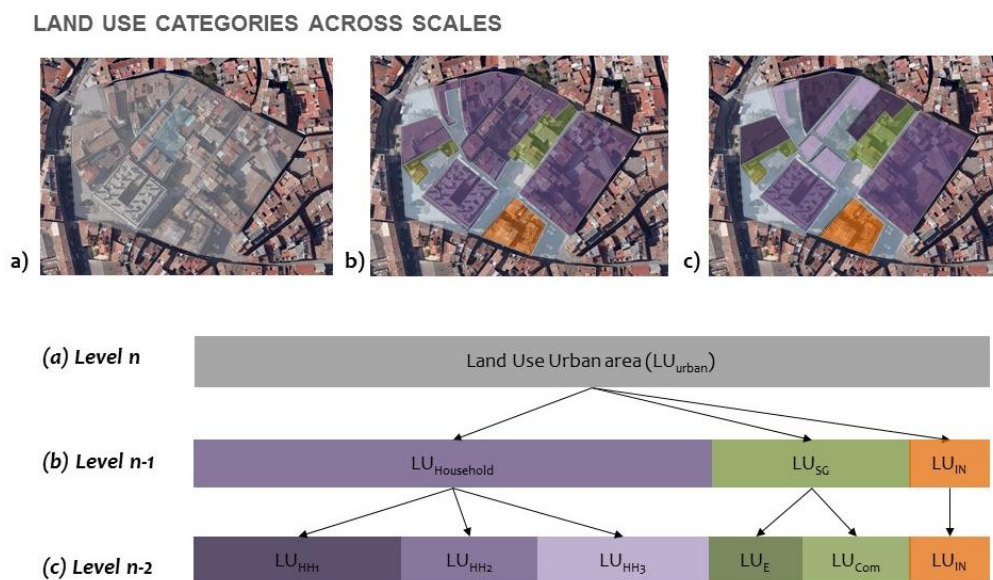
LAND USE CATEGORIES ACROSS SCALES

a)

b)

c)

(a) Level n

Land Use Urban area ($LU_{urban}$)

(b) Level n-1

$LU_{Household}$

$LU_{SG}$

$LU_{IN}$

(c) Level n-2

$LU_{HH1}$

$LU_{HH2}$

$LU_{HH3}$

$LU_{E}$

$LU_{Com}$

$LU_{IN}$